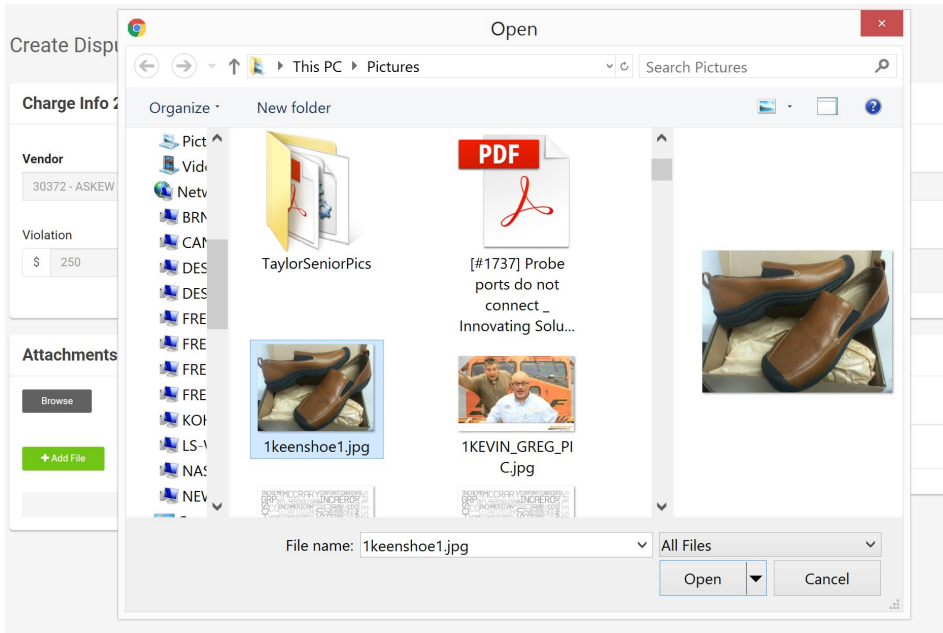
Create Dispu

Charge Info 2

Vendor

30372 - ASKEW

Violation

$ 250

Attachments

Browse

+ Add File

Open

×

This PC ▸ Pictures

Search Pictures

Organize ▾

New folder

Pict

Vide

Netw

BRN

CAN

DES

DES

FRE

FRE

FRE

FRE

KOH

LS-V

NAS

NEV

TaylorSeniorPics

PDF

[#1737] Probe ports do not connect _ Innovating Solu...

1keenshoe1.jpg

1KEVIN_GREG_PIC.jpg

File name: 1keenshoe1.jpg

All Files

Open

Cancel